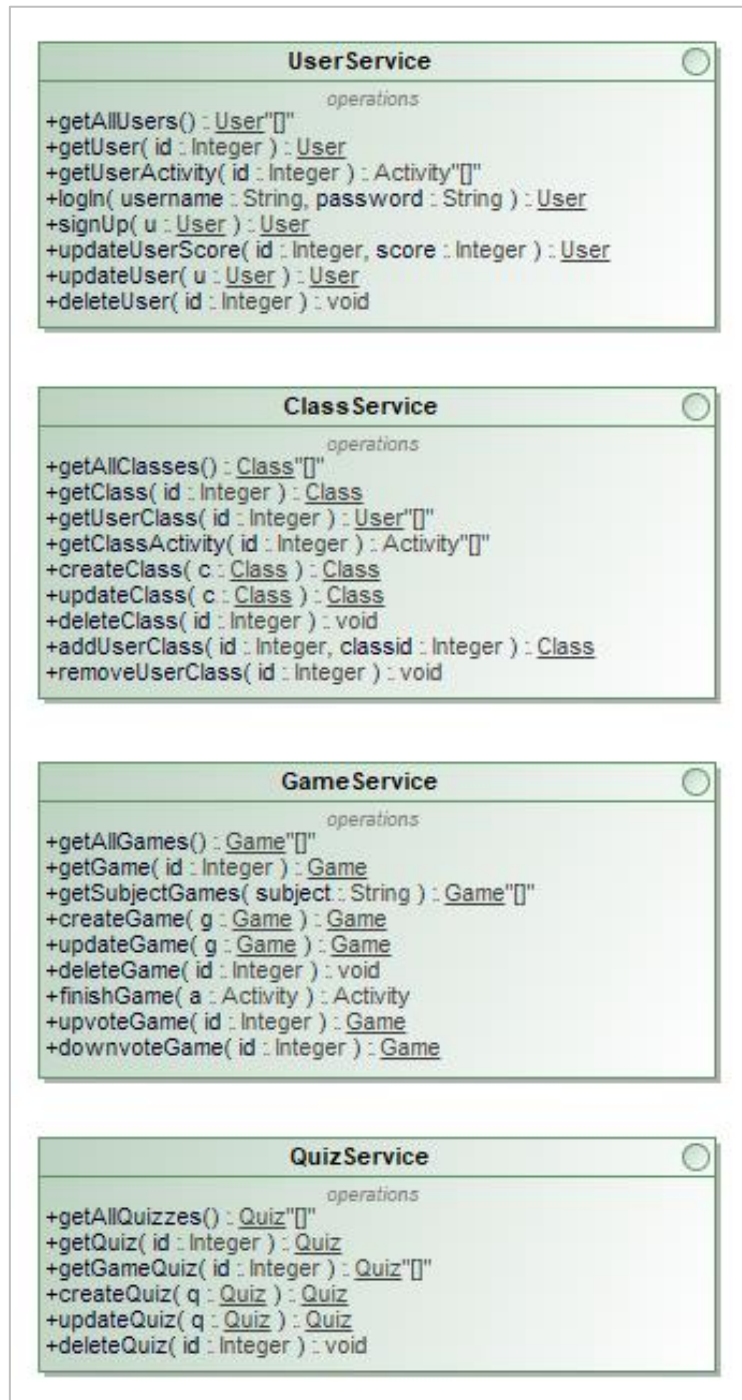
UserService

operations

+getAllUsers() : User"[]"
+getUser( id : Integer ) : User
+getUserActivity( id : Integer ) : Activity"[]"
+logIn( username : String, password : String ) : User
+signUp( u : User ) : User
+updateUserScore( id : Integer, score : Integer ) : User
+updateUser( u : User ) : User
+deleteUser( id : Integer ) : void

ClassService

operations

+getAllClasses() : Class"[]"
+getClass( id : Integer ) : Class
+getUserClass( id : Integer ) : User"[]"
+getClassActivity( id : Integer ) : Activity"[]"
+createClass( c : Class ) : Class
+updateClass( c : Class ) : Class
+deleteClass( id : Integer ) : void
+addUserClass( id : Integer, classid : Integer ) : Class
+removeUserClass( id : Integer ) : void

GameService

operations

+getAllGames() : Game"[]"
+getGame( id : Integer ) : Game
+getSubjectGames( subject : String ) : Game"[]"
+createGame( g : Game ) : Game
+updateGame( g : Game ) : Game
+deleteGame( id : Integer ) : void
+finishGame( a : Activity ) : Activity
+upvoteGame( id : Integer ) : Game
+downvoteGame( id : Integer ) : Game

QuizService

operations

+getAllQuizzes() : Quiz"[]"
+getQuiz( id : Integer ) : Quiz
+getGameQuiz( id : Integer ) : Quiz"[]"
+createQuiz( q : Quiz ) : Quiz
+updateQuiz( q : Quiz ) : Quiz
+deleteQuiz( id : Integer ) : void